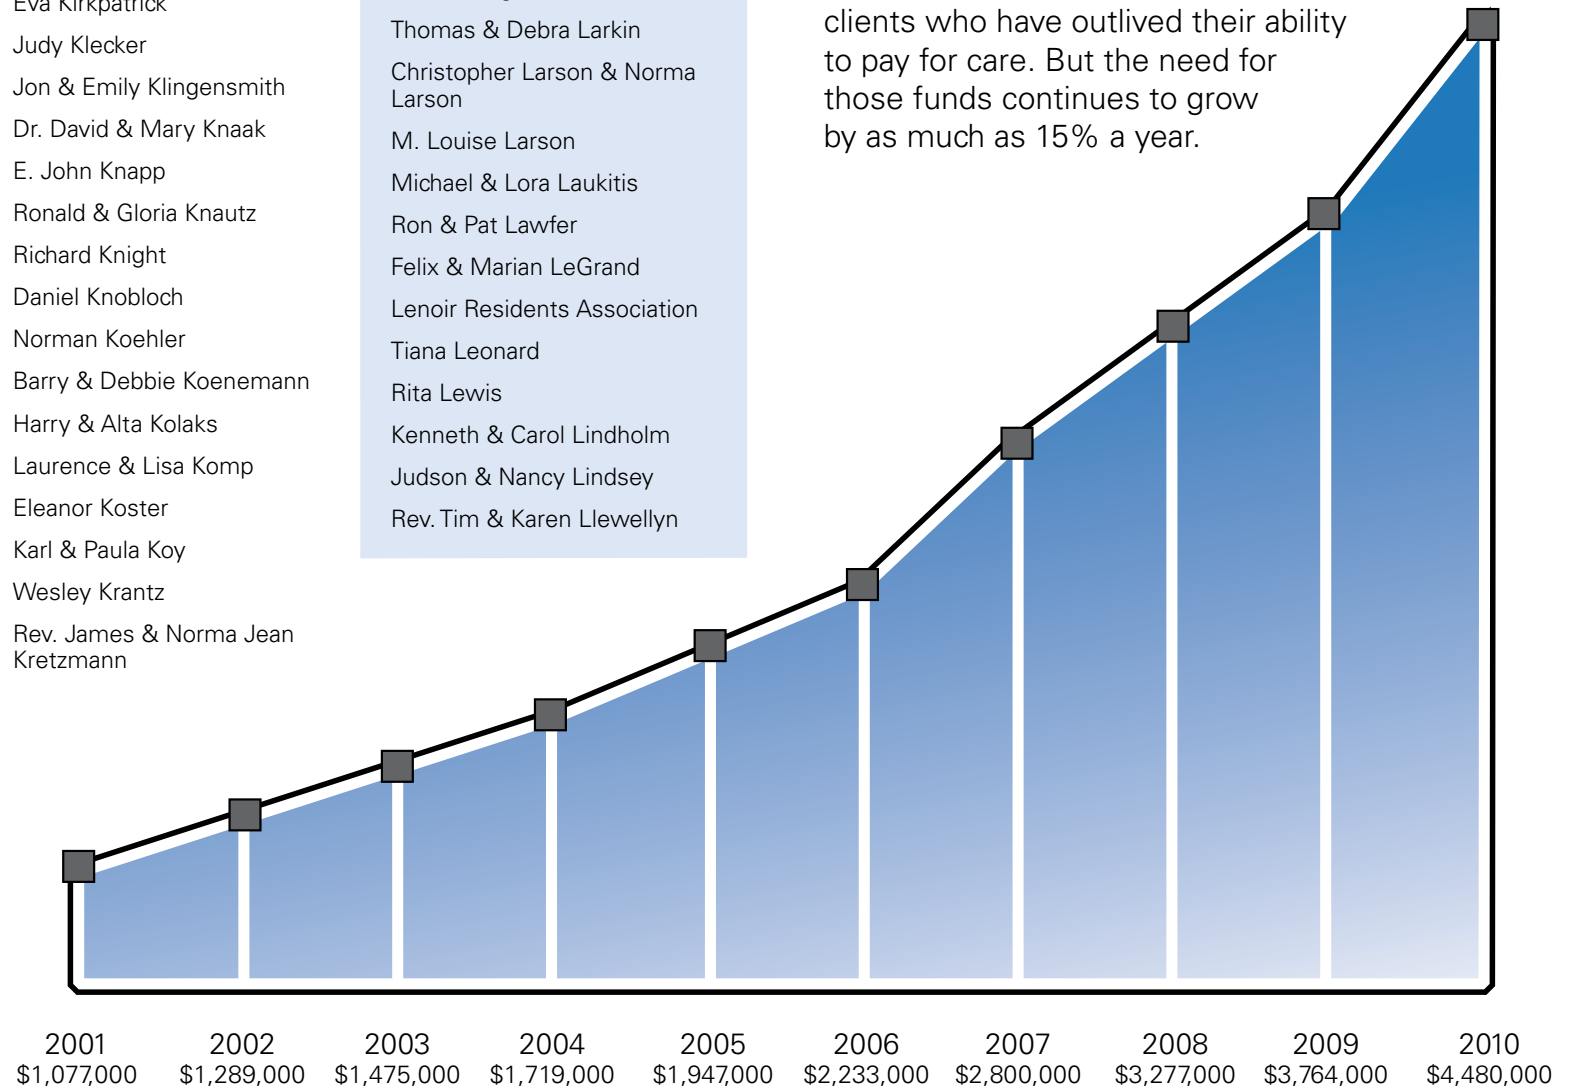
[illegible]
Judy Klecker
Jon & Emily Klingensmith
Dr. David & Mary Knaak
E. John Knapp
Ronald & Gloria Knautz
Richard Knight
Daniel Knobloch
Norman Koehler
Barry & Debbie Koenemann
Harry & Alta Kolaks
Laurence & Lisa Komp
Eleanor Koster
Karl & Paula Koy
Wesley Krantz
Rev. James & Norma Jean Kretzmann

Thomas & Debra Larkin
Christopher Larson & Norma Larson
M. Louise Larson
Michael & Lora Laukitis
Ron & Pat Lawfer
Felix & Marian LeGrand
Lenoir Residents Association
Tiana Leonard
Rita Lewis
Kenneth & Carol Lindholm
Judson & Nancy Lindsey
Rev. Tim & Karen Llewellyn

clients who have outlived their ability to pay for care. But the need for those funds continues to grow by as much as 15% a year.

2001 $1,077,000
2002 $1,289,000
2003 $1,475,000
2004 $1,719,000
2005 $1,947,000
2006 $2,233,000
2007 $2,800,000
2008 $3,277,000
2009 $3,764,000
2010 $4,480,000